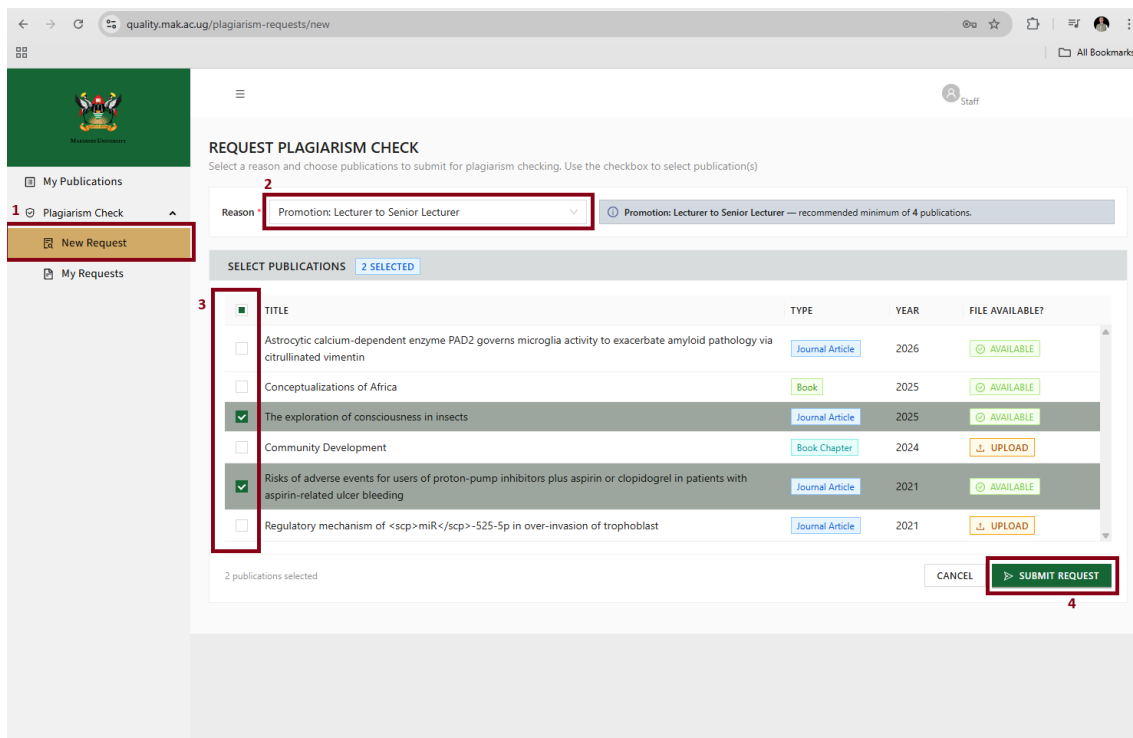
quality.mak.ac.ug/plagiarism-requests/new

All Bookmarks

Makerere University

Staff

My Publications

1 Plagiarism Check

New Request

My Requests

REQUEST PLAGIARISM CHECK

Select a reason and choose publications to submit for plagiarism checking. Use the checkbox to select publication(s)

2

Reason * Promotion: Lecturer to Senior Lecturer

Promotion: Lecturer to Senior Lecturer — recommended minimum of 4 publications.

SELECT PUBLICATIONS 2 SELECTED

3

| | TITLE | TYPE | YEAR | FILE AVAILABLE? |
|---|---|---|---|---|
| | Astrocytic calcium-dependent enzyme PAD2 governs microglia activity to exacerbate amyloid pathology via citrullinated vimentin | Journal Article | 2026 | AVAILABLE |
| | Conceptualizations of Africa | Book | 2025 | AVAILABLE |
| | The exploration of consciousness in insects | Journal Article | 2025 | AVAILABLE |
| | Community Development | Book Chapter | 2024 | UPLOAD |
| | Risks of adverse events for users of proton-pump inhibitors plus aspirin or clopidogrel in patients with aspirin-related ulcer bleeding | Journal Article | 2021 | AVAILABLE |
| | Regulatory mechanism of <scp>miR</scp>-525-5p in over-invasion of trophoblast | Journal Article | 2021 | UPLOAD |

2 publications selected

CANCEL

SUBMIT REQUEST

4